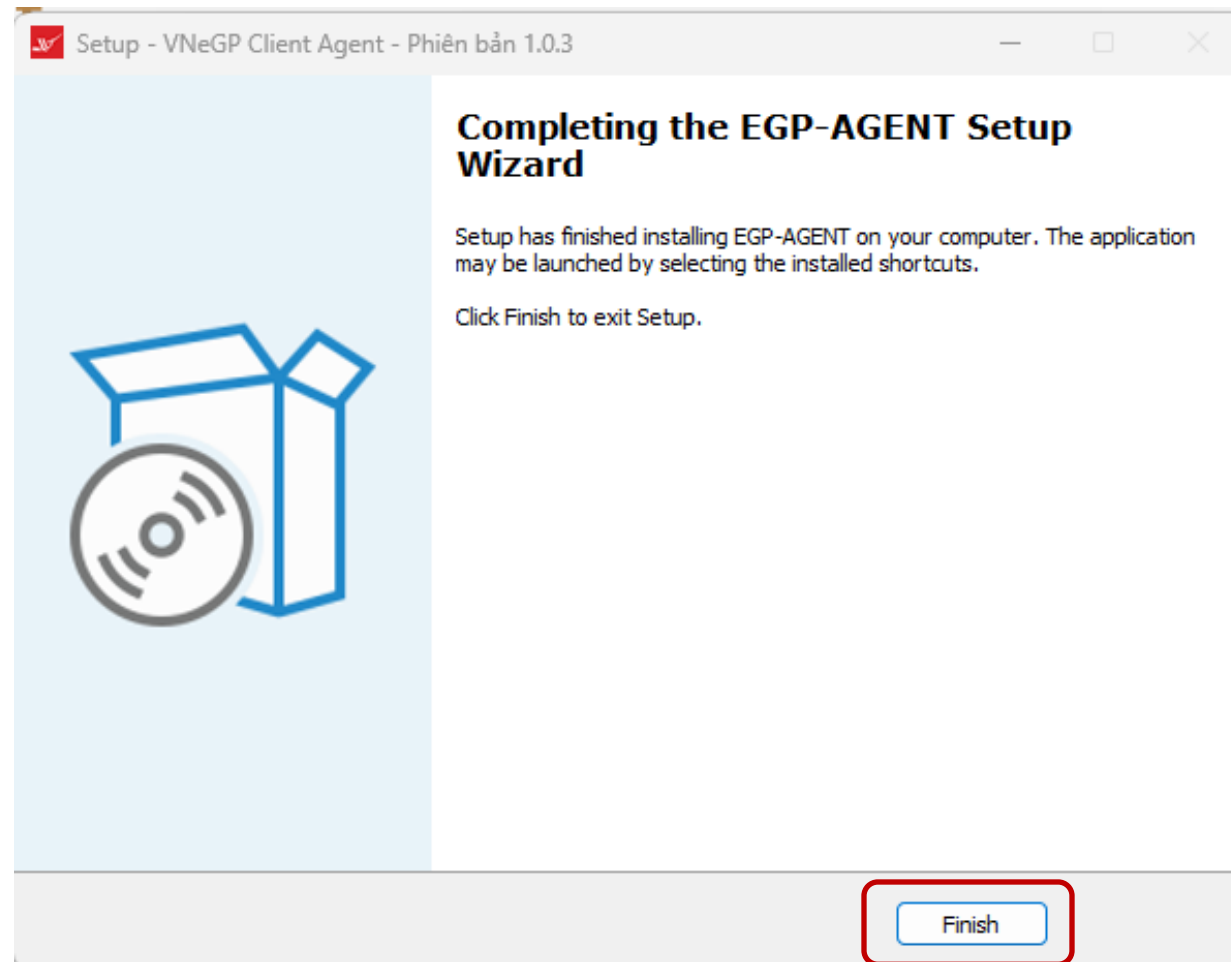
Setup - VNeGP Client Agent - Phiên bản 1.0.3

Completing the EGP-AGENT Setup Wizard

Setup has finished installing EGP-AGENT on your computer. The application may be launched by selecting the installed shortcuts.

Click Finish to exit Setup.

Finish